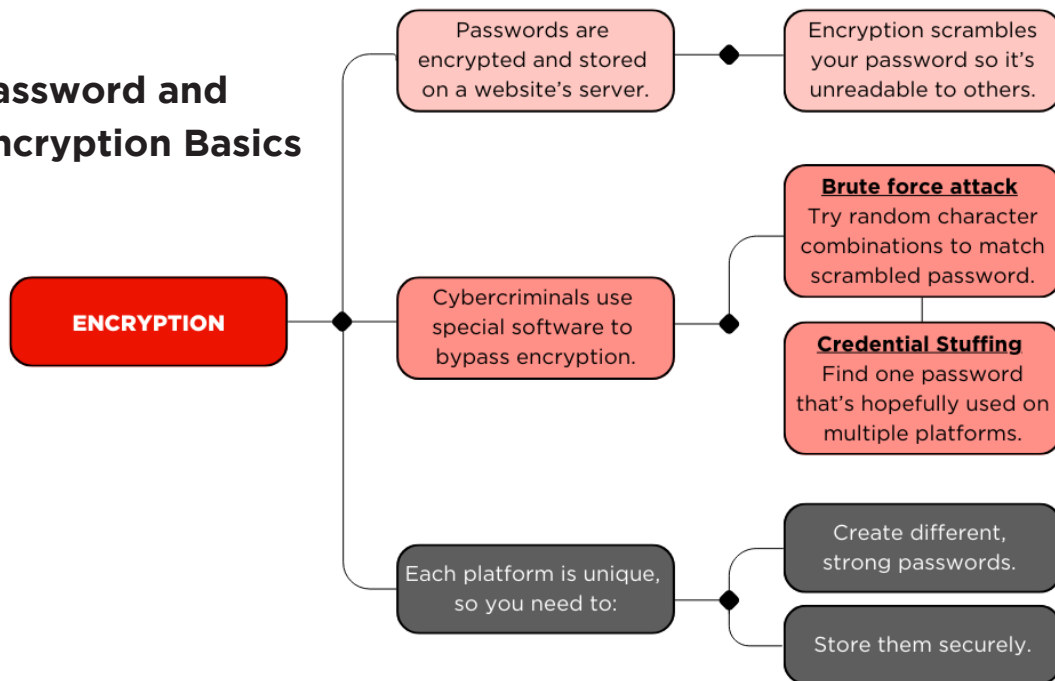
assword and
ncryption Basics

ENCRYPTION

Passwords are encrypted and stored on a website's server.

Encryption scrambles your password so it's unreadable to others.

Cybercriminals use special software to bypass encryption.

Brute force attack
Try random character combinations to match scrambled password.

Credential Stuffing
Find one password that's hopefully used on multiple platforms.

Each platform is unique, so you need to:

Create different, strong passwords.

Store them securely.